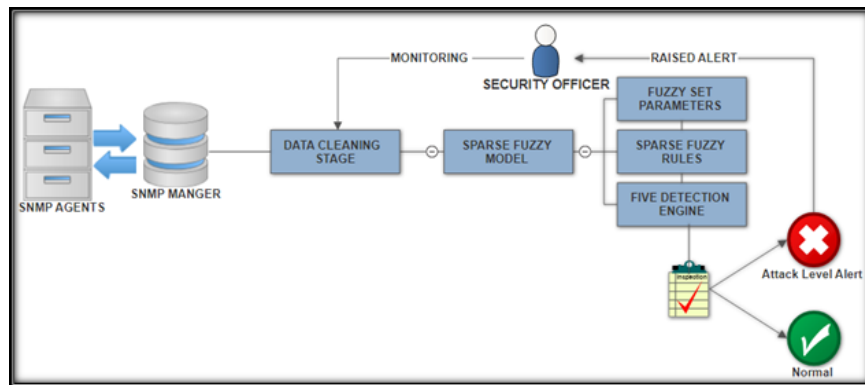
MONITORING

SECURITY OFFICER

RAISED ALERT

SNMP AGENTS

SNMP MANGER

DATA CLEANING STAGE

SPARSE FUZZY MODEL

FUZZY SET PARAMETERS

SPARSE FUZZY RULES

FIVE DETECTION ENGINE

Inspection

Attack Level Alert

Normal